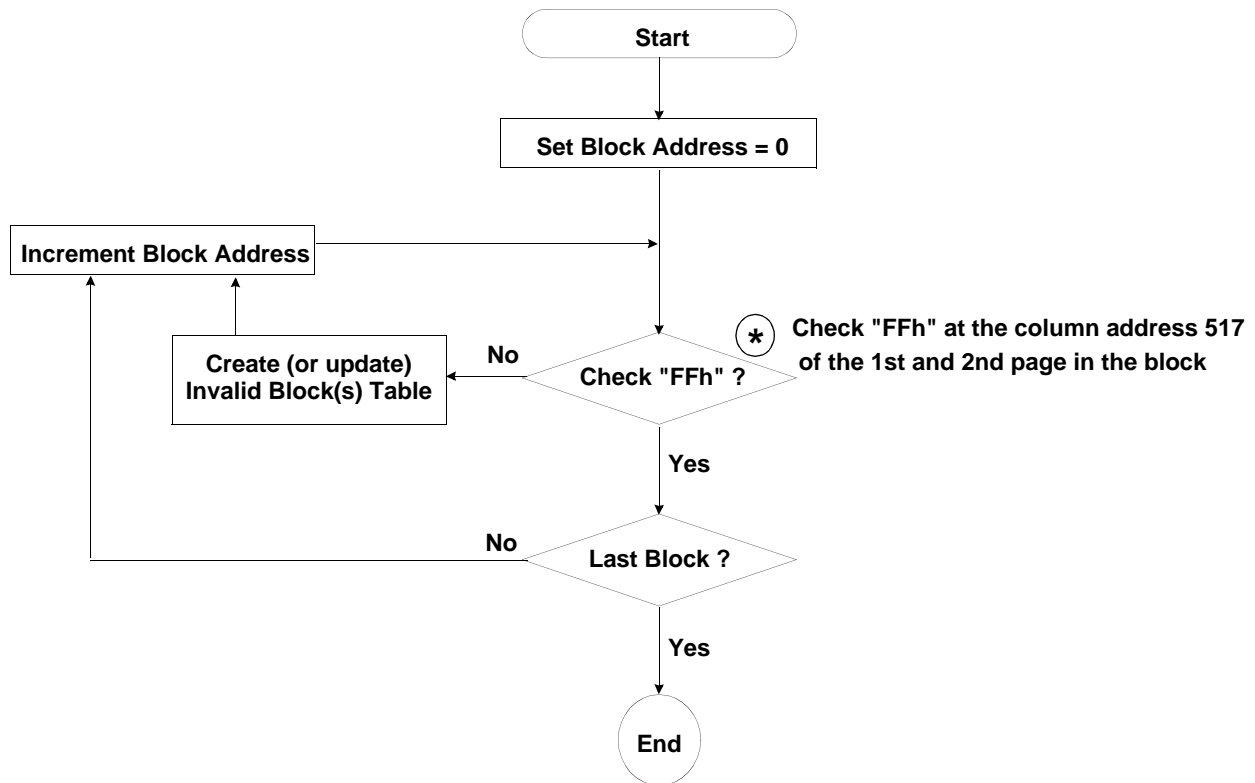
Start

Set Block Address = 0

Increment Block Address

Create (or update) Invalid Block(s) Table

No

Check "FFh" ?

* Check "FFh" at the column address 517 of the 1st and 2nd page in the block

Yes

No

Last Block ?

Yes

End